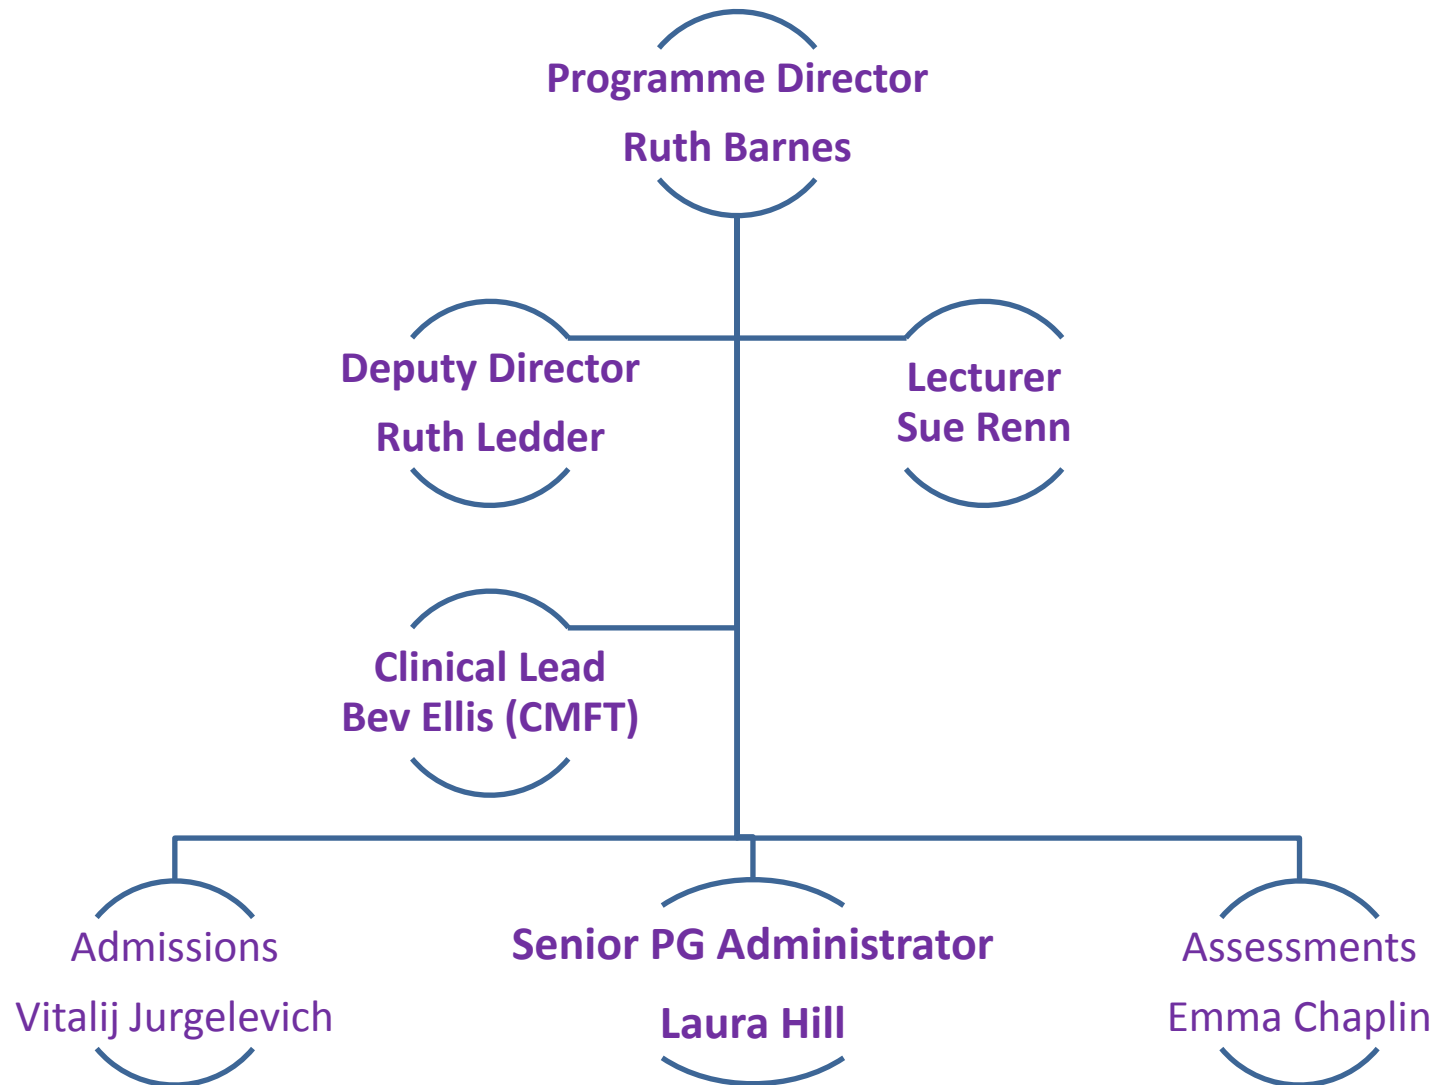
Programme Director
Ruth Barnes

Deputy Director
Ruth Ledder

Lecturer
Sue Renn

Clinical Lead
Bev Ellis (CMFT)

Admissions
Vitalij Jurgelevich

Senior PG Administrator
Laura Hill

Assessments
Emma Chaplin